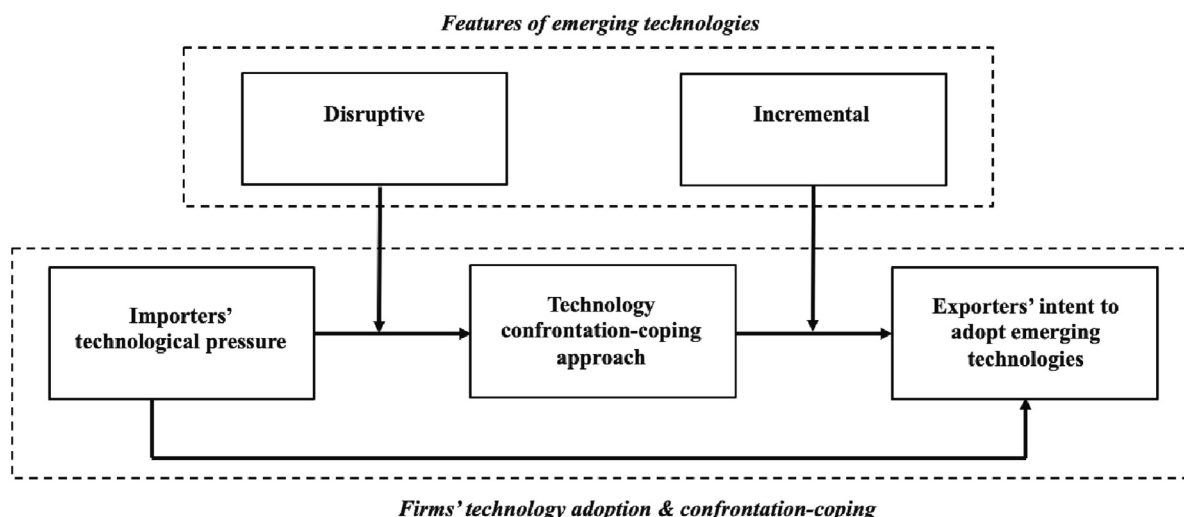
Features of emerging technologies

Disruptive

Incremental

Importers' technological pressure

Technology confrontation-coping approach

Exporters' intent to adopt emerging technologies

Firms' technology adoption & confrontation-coping